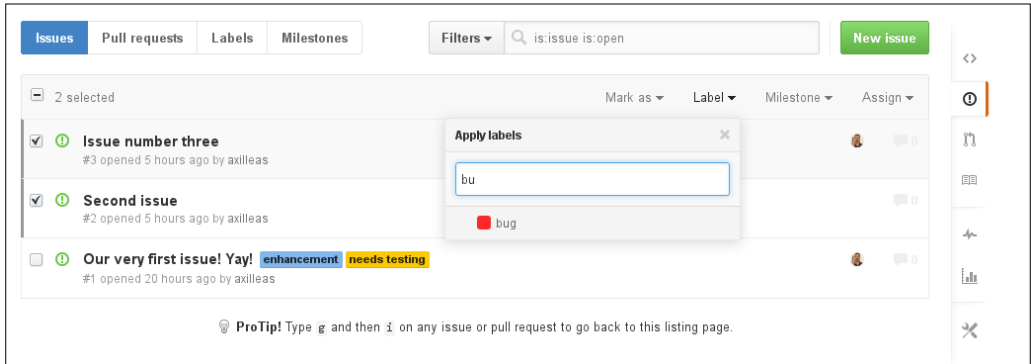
Issues Pull requests Labels Milestones

Filters ▾ is:issue is:open

New issue

2 selected

Mark as ▾ Label ▾ Milestone ▾ Assign ▾

Issue number three
#3 opened 5 hours ago by axilleas

Second issue
#2 opened 5 hours ago by axilleas

Our very first issue! Yay! enhancement needs testing
#1 opened 20 hours ago by axilleas

Apply labels ×

bu

bug

0
0
0

ProTip! Type g and then i on any issue or pull request to go back to this listing page.